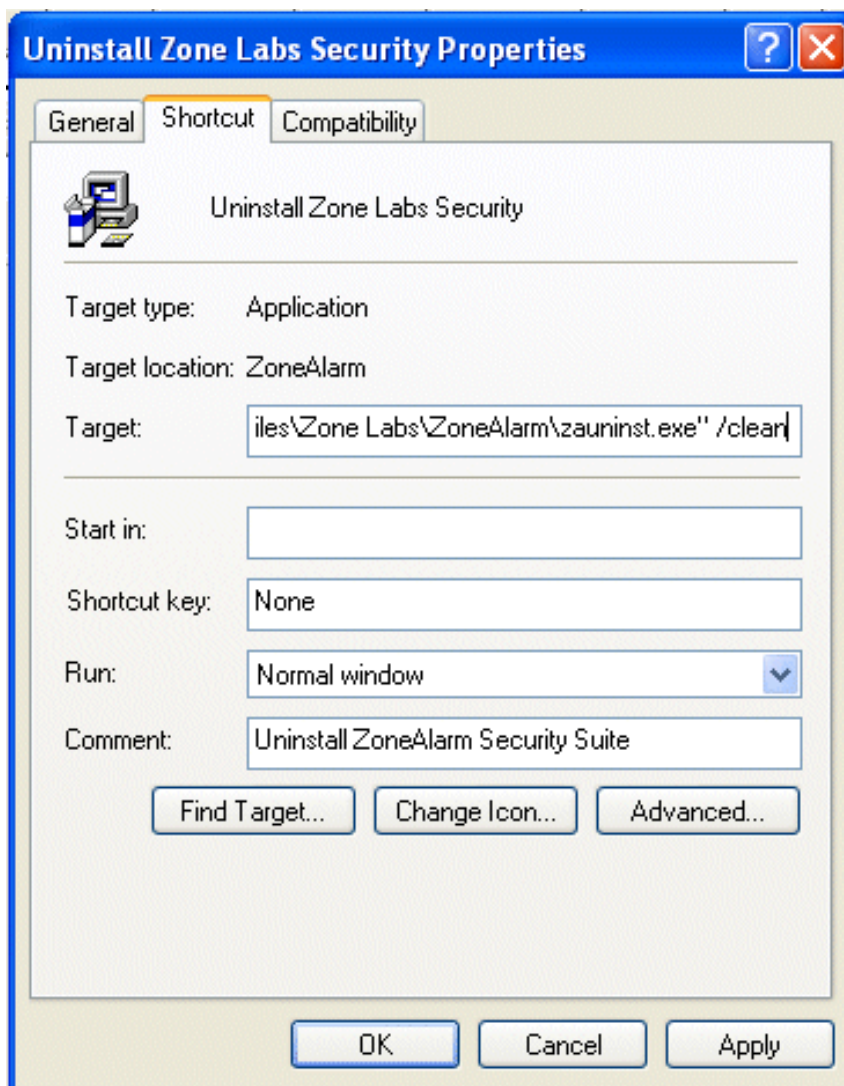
Uninstall Zone Labs Security Properties

General
Shortcut
Compatibility

Uninstall Zone Labs Security

Target type: Application

Target location: ZoneAlarm

Target: iles\Zone Labs\ZoneAlarm\zauninst.exe" /clean

Start in:

Shortcut key: None

Run: Normal window

Comment: Uninstall ZoneAlarm Security Suite

Find Target...
Change Icon...
Advanced...

OK
Cancel
Apply